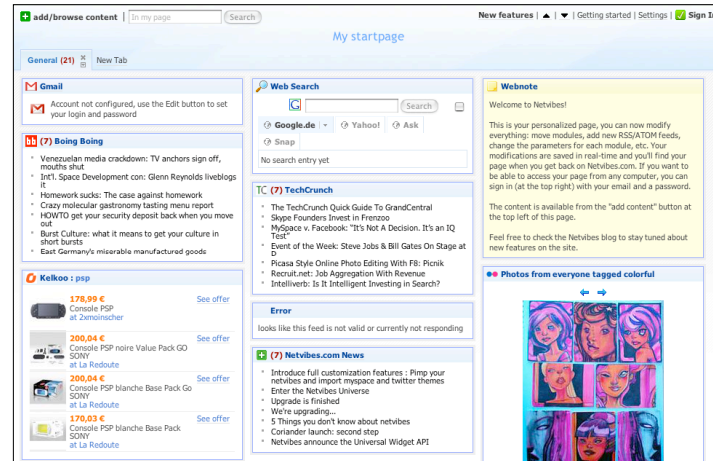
add/browse content | In my page Search

New features | ▲ | ▼ | Getting started | Settings | Sign I

My startpage

General (21) New Tab

Gmail

Account not configured, use the Edit button to set your login and password

(7) Boing Boing

- Venezuelan media crackdown: TV anchors sign off, mouths shut
- Int'l. Space Development con: Glenn Reynolds liveblogs it
- Homework sucks: The case against homework
- Crazy molecular gastronomy tasting menu report
- HOWTO get your security deposit back when you move out
- Burst Culture: what it means to get your culture in short bursts
- East Germany's miserable manufactured goods

Kelkoo : psp

178,99 € Console PSP at 2xmoinscher See offer

200,04 € Console PSP noire Value Pack GO SONY at La Redoute See offer

200,04 € Console PSP blanche Base Pack Go SONY at La Redoute See offer

170,03 € Console PSP blanche Base Pack GO SONY at La Redoute See offer

Web Search

Search

Google.de Yahoo! Ask Snap

No search entry yet

(7) TechCrunch

- The TechCrunch Quick Guide To GrandCentral
- Skype Founders Invest in Frenzoo
- MySpace v. Facebook: "It's Not A Decision. It's an IQ Test"
- Event of the Week: Steve Jobs & Bill Gates On Stage at D
- Picasa Style Online Photo Editing With F8: Picnik
- Recruit.net: Job Aggregation With Revenue
- Intelliverb: Is It Intelligent Investing in Search?

Error

looks like this feed is not valid or currently not responding

(7) Netvibes.com News

- Introduce full customization features : Pimp your netvibes and import myspace and twitter themes
- Enter the Netvibes Universe
- Upgrade is finished
- We're upgrading...
- 5 Things you don't know about netvibes
- Coriander launch: second step
- Netvibes announce the Universal Widget API

Webnote

Welcome to Netvibes!

This is your personalized page, you can now modify everything: move modules, add new RSS/ATOM feeds, change the parameters for each module, etc. Your modifications are saved in real-time and you'll find your page when you get back on Netvibes.com. If you want to be able to access your page from any computer, you can sign in (at the top right) with your email and a password.

The content is available from the "add content" button at the top left of this page.

Feel free to check the Netvibes blog to stay tuned about new features on the site.

Photos from everyone tagged colorful